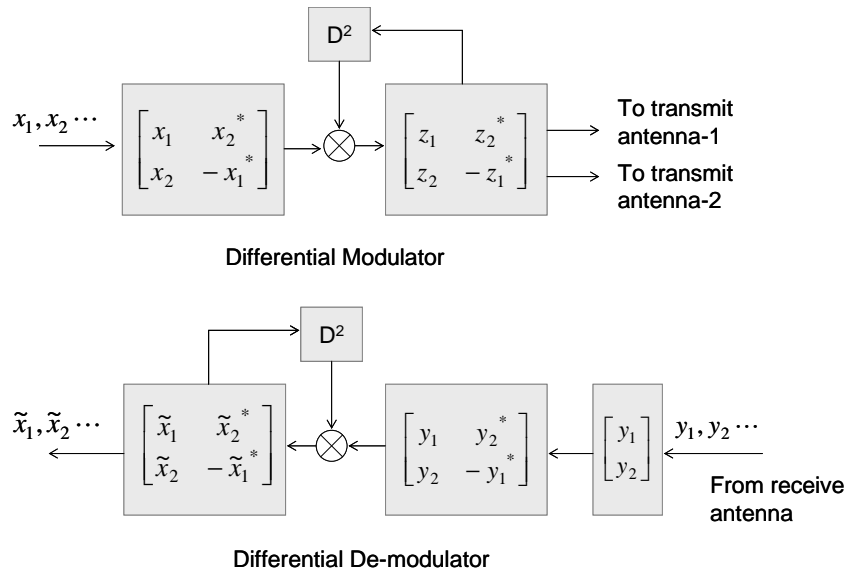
D$^2$

$x_1, x_2 \cdots$

$\begin{bmatrix} x_1 & x_2^* \\ x_2 & -x_1^* \end{bmatrix}$

$\begin{bmatrix} z_1 & z_2^* \\ z_2 & -z_1^* \end{bmatrix}$

To transmit antenna-1

To transmit antenna-2

Differential Modulator

D$^2$

$\tilde{x}_1, \tilde{x}_2 \cdots$

$\begin{bmatrix} \tilde{x}_1 & \tilde{x}_2^* \\ \tilde{x}_2 & -\tilde{x}_1^* \end{bmatrix}$

$\begin{bmatrix} y_1 & y_2^* \\ y_2 & -y_1^* \end{bmatrix}$

$\begin{bmatrix} y_1 \\ y_2 \end{bmatrix}$

$y_1, y_2 \cdots$

From receive antenna

Differential De-modulator